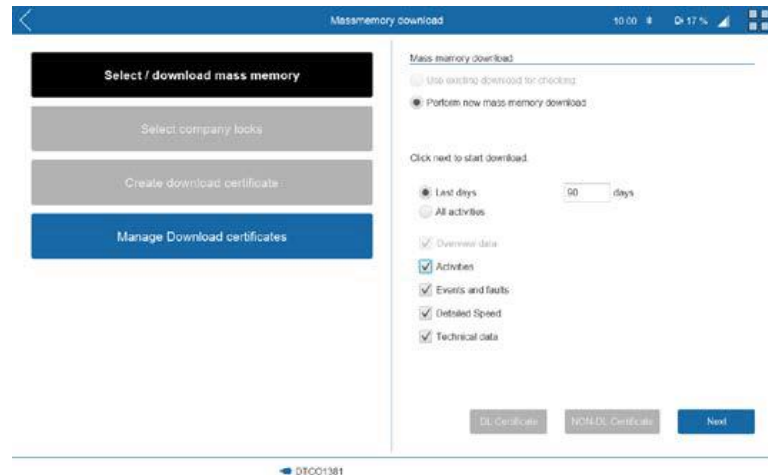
Massmemory download

10:00 ✱ 17 %

Select / download mass memory

Select company locks

Create download certificate

Manage Download certificates

Mass memory download

Use existing download for checking

Perform new mass memory download

Click next to start download

Last days 90 days

All activities

Overview data

Activities

Events and faults

Detailed Speed

Technical data

DL Certificate

NON-DL Certificate

Next

DTCO1381